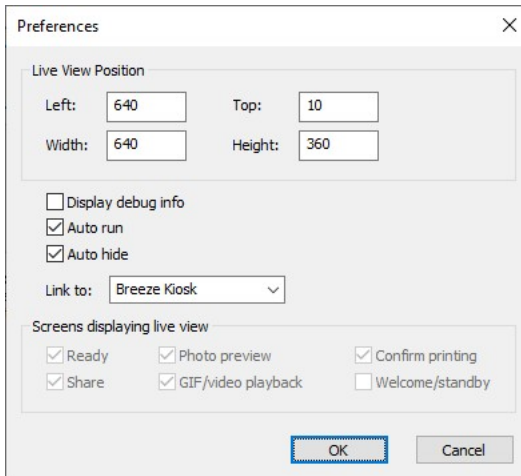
Preferences

×

Live View Position

Left: 640

Top: 10

Width: 640

Height: 360

Display debug info

Auto run

Auto hide

Link to: Breeze Kiosk

Screens displaying live view

Ready

Photo preview

Confirm printing

Share

GIF/video playback

Welcome/standby

OK

Cancel